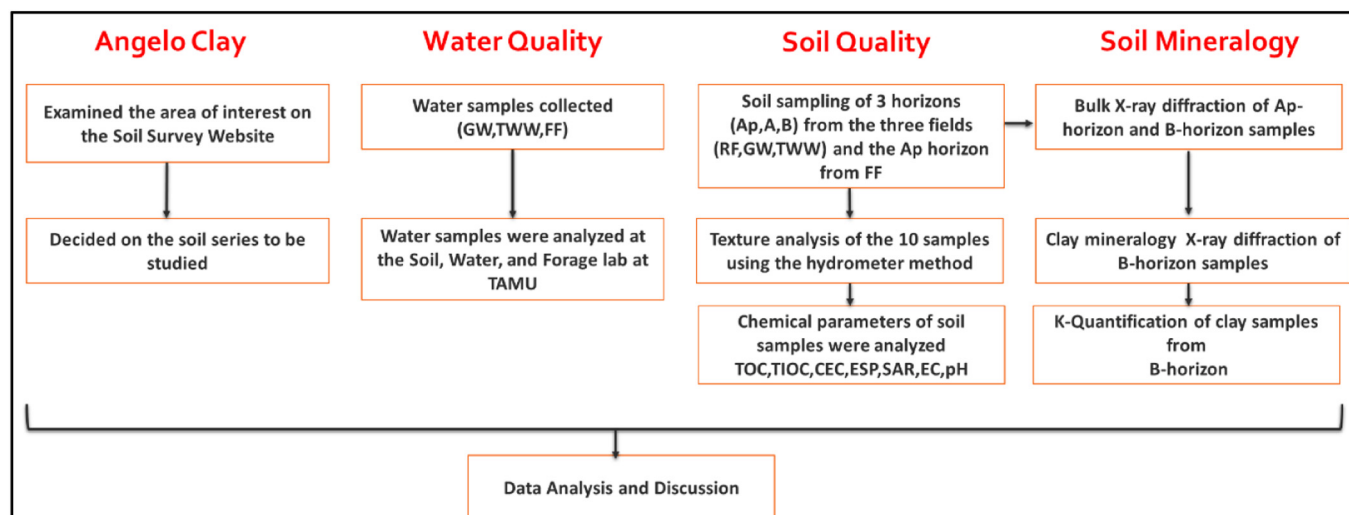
Angelo Clay

Examined the area of interest on the Soil Survey Website

Decided on the soil series to be studied

Water Quality

Water samples collected (GW,TWW,FF)

Water samples were analyzed at the Soil, Water, and Forage lab at TAMU

Soil Quality

Soil sampling of 3 horizons (Ap,A,B) from the three fields (RF,GW,TWW) and the Ap horizon from FF

Texture analysis of the 10 samples using the hydrometer method

Chemical parameters of soil samples were analyzed TOC,TIOC,CEC,ESP,SAR,EC,pH

Soil Mineralogy

Bulk X-ray diffraction of Ap-horizon and B-horizon samples

Clay mineralogy X-ray diffraction of B-horizon samples

K-Quantification of clay samples from B-horizon

Data Analysis and Discussion